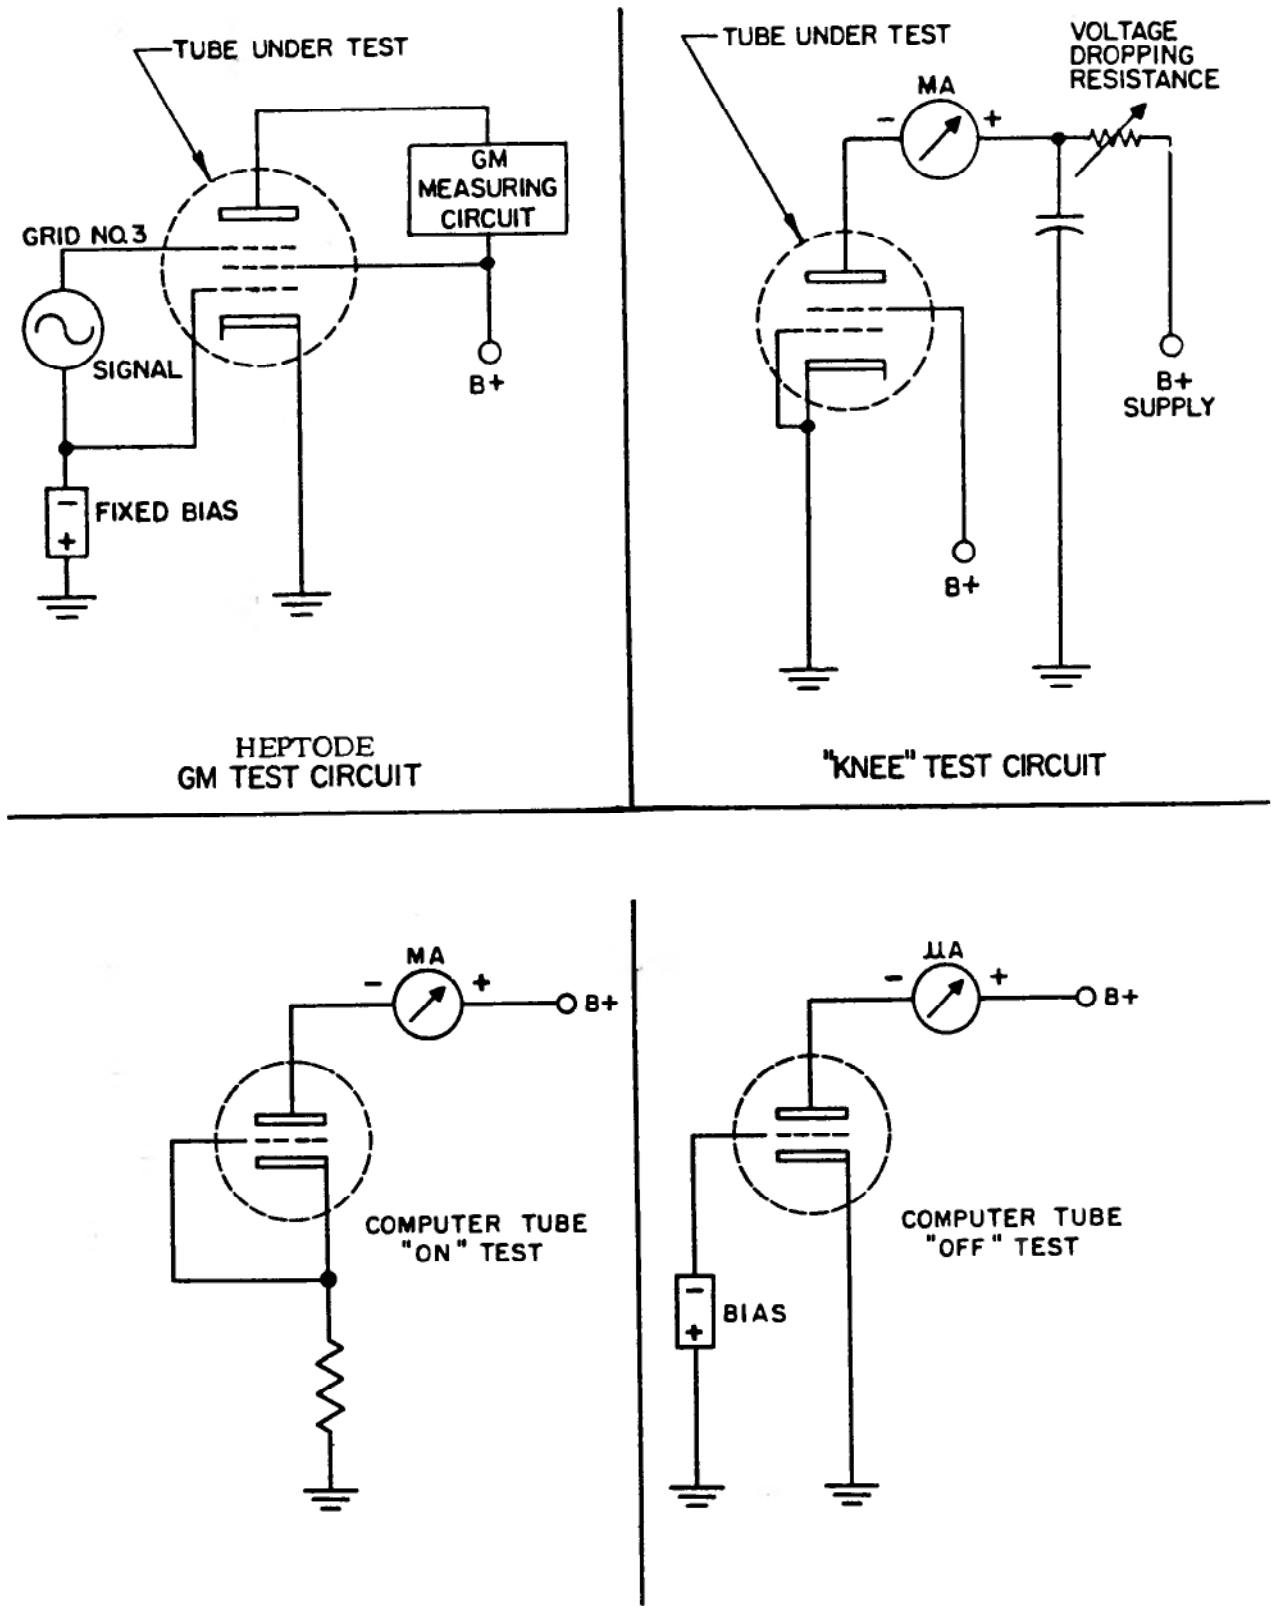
TUBE UNDER TEST

GM MEASURING CIRCUIT

GRID NO.3

SIGNAL

B+

FIXED BIAS

HEPTODE
GM TEST CIRCUIT

TUBE UNDER TEST

VOLTAGE DROPPING RESISTANCE

MA

B+ SUPPLY

B+

"KNEE" TEST CIRCUIT

MA

B+

COMPUTER TUBE "ON" TEST

μA

B+

BIAS

COMPUTER TUBE "OFF" TEST